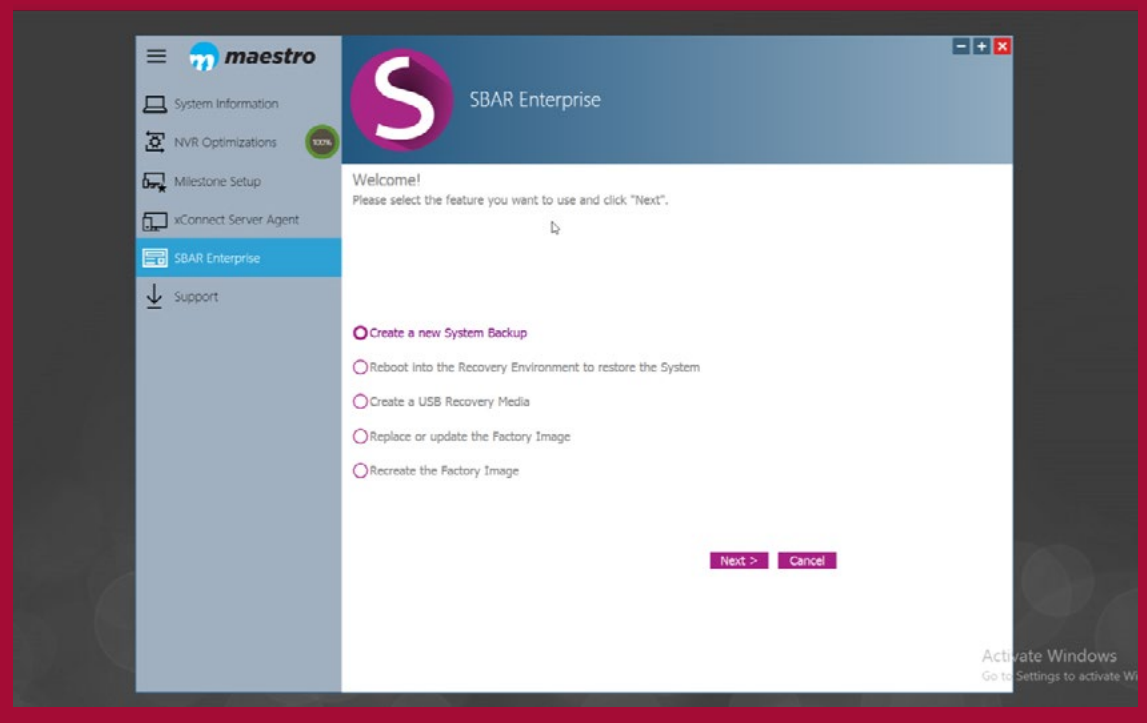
maestro

System Information

NVR Optimizations 100%

Milestone Setup

xConnect Server Agent

SBAR Enterprise

Support

SBAR Enterprise

Welcome!
Please select the feature you want to use and click "Next".

Create a new System Backup

Reboot into the Recovery Environment to restore the System

Create a USB Recovery Media

Replace or update the Factory Image

Recreate the Factory Image

Next >
Cancel

Activate Windows
Go to Settings to activate Wi